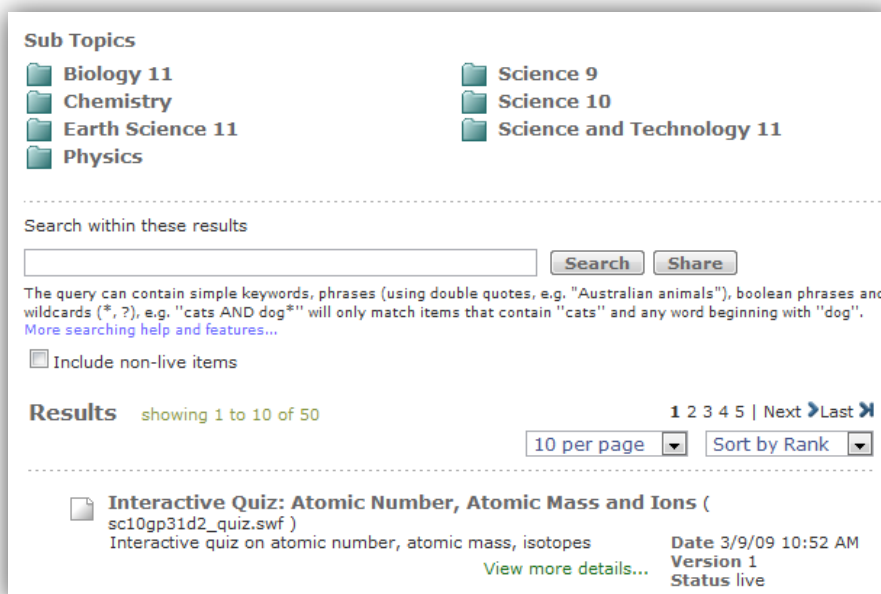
Sub Topics

Biology 11
Chemistry
Earth Science 11
Physics

Science 9
Science 10
Science and Technology 11

Search within these results

Search Share

The query can contain simple keywords, phrases (using double quotes, e.g. "Australian animals"), boolean phrases and wildcards (*, ?), e.g. ''cats AND dog*'' will only match items that contain ''cats'' and any word beginning with ''dog''.
More searching help and features...

Include non-live items

Results showing 1 to 10 of 50

1 2 3 4 5 | Next Last

10 per page Sort by Rank

Interactive Quiz: Atomic Number, Atomic Mass and Ions ( sc10gp31d2_quiz.swf )
Interactive quiz on atomic number, atomic mass, isotopes
View more details...

Date 3/9/09 10:52 AM
Version 1
Status live